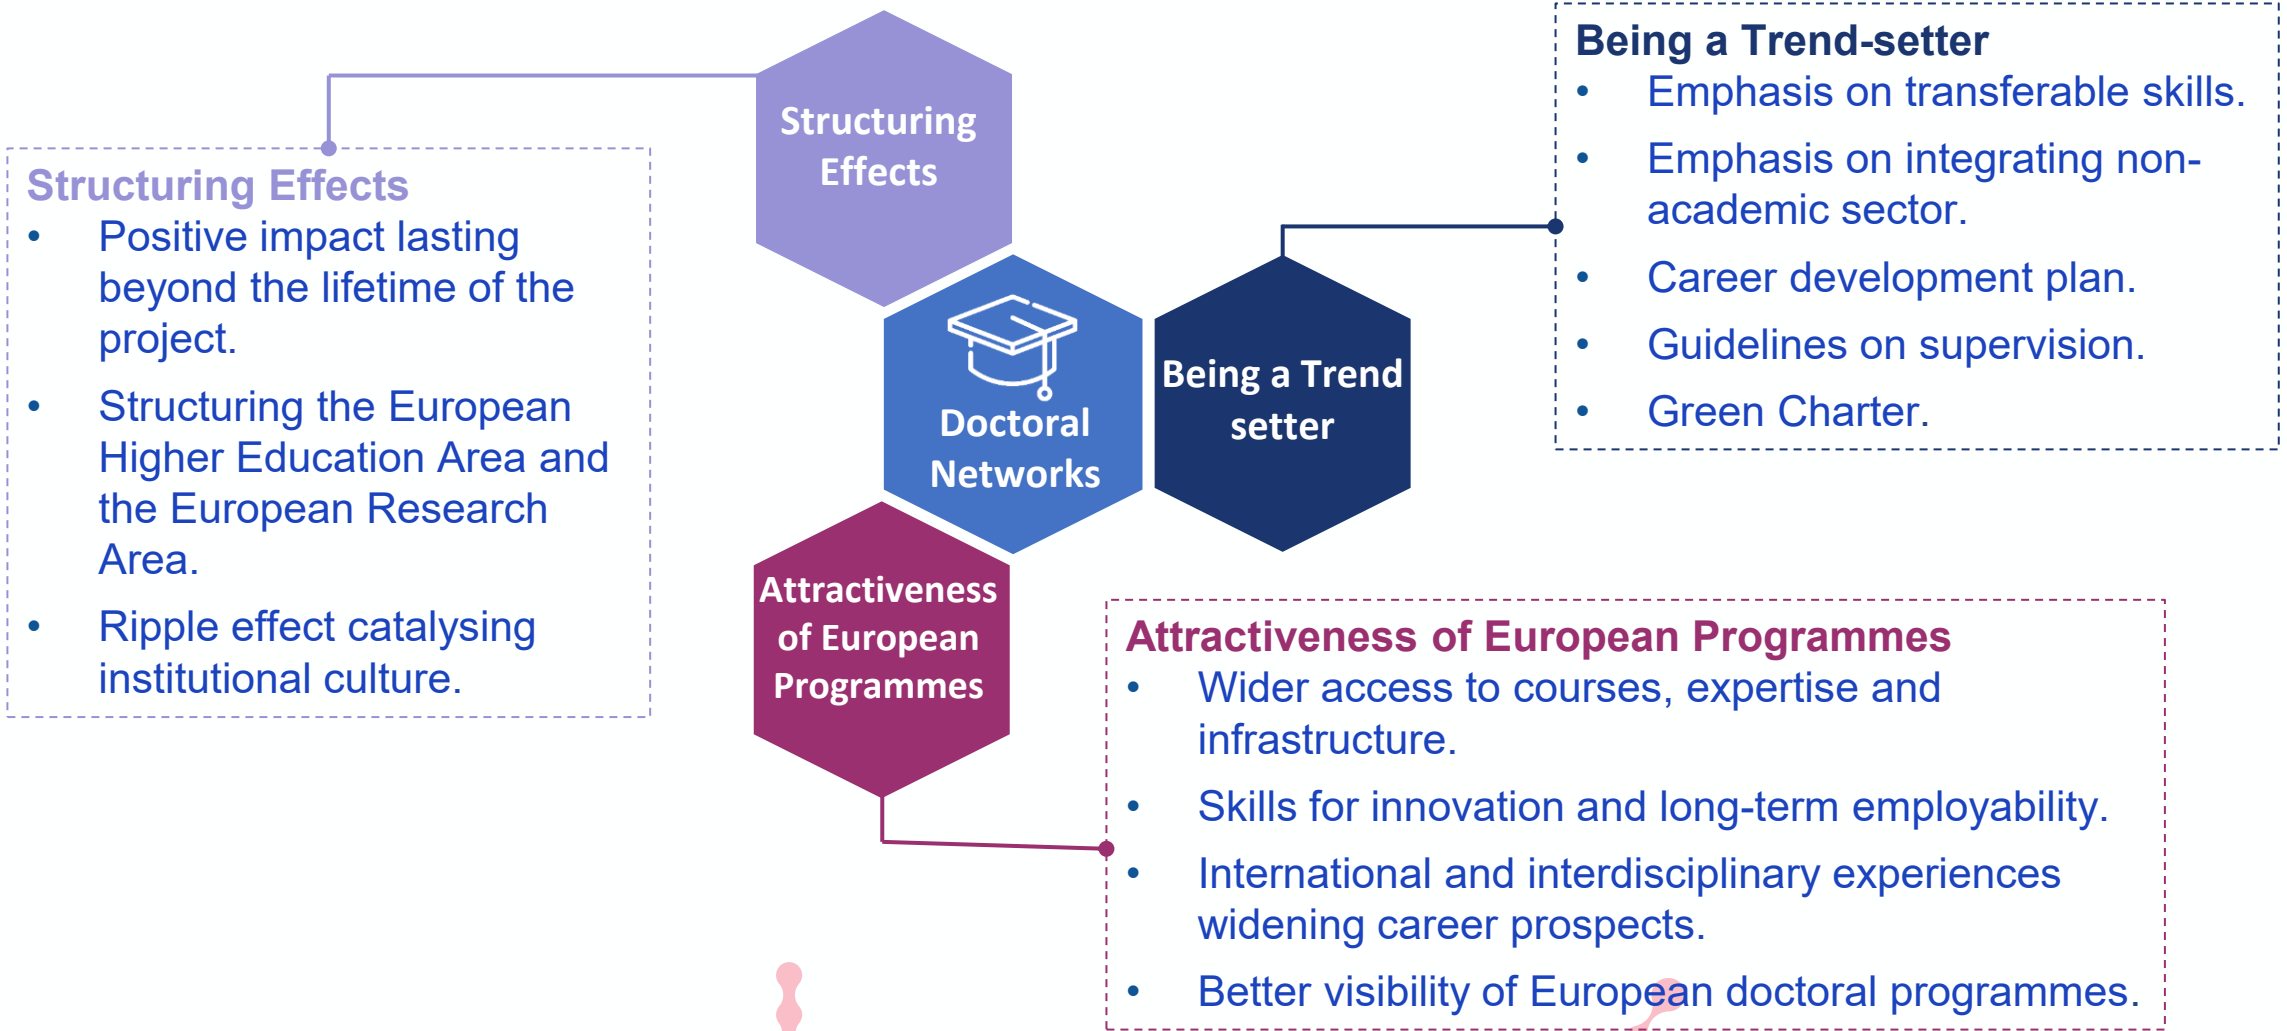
Structuring Effects

Structuring Effects
- Positive impact lasting beyond the lifetime of the project.
- Structuring the European Higher Education Area and the European Research Area.
- Ripple effect catalysing institutional culture.

Doctoral Networks

Being a Trend setter

Being a Trend-setter
- Emphasis on transferable skills.
- Emphasis on integrating non-academic sector.
- Career development plan.
- Guidelines on supervision.
- Green Charter.

Attractiveness of European Programmes

Attractiveness of European Programmes
- Wider access to courses, expertise and infrastructure.
- Skills for innovation and long-term employability.
- International and interdisciplinary experiences widening career prospects.
- Better visibility of European doctoral programmes.